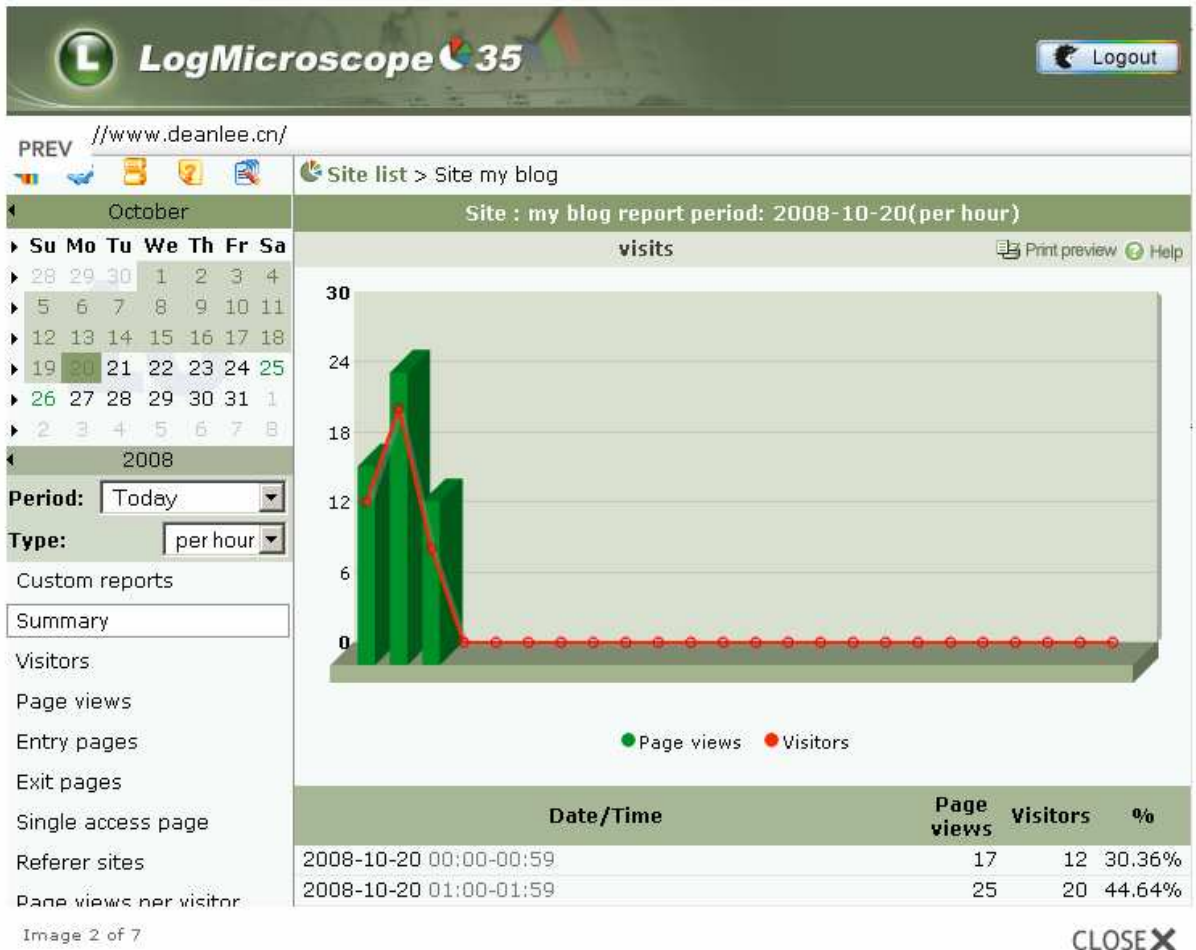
LogMicroscope 35

Logout

PREV //www.deanlee.cn/

Site list > Site my blog

October

| | Su | Mo | Tu | We | Th | Fr | Sa |
|---|---|---|---|---|---|---|---|
| | 28 | 29 | 30 | 1 | 2 | 3 | 4 |
| | 5 | 6 | 7 | 8 | 9 | 10 | 11 |
| | 12 | 13 | 14 | 15 | 16 | 17 | 18 |
| | 19 | 20 | 21 | 22 | 23 | 24 | 25 |
| | 26 | 27 | 28 | 29 | 30 | 31 | 1 |
| | 2 | 3 | 4 | 5 | 6 | 7 | 8 |

2008

Period: Today

Type: per hour

Custom reports

Summary

Visitors

Page views

Entry pages

Exit pages

Single access page

Referer sites

Page views per visitor

Site : my blog report period: 2008-10-20(per hour)

visits

Print preview Help

30
24
18
12
6
0

Page views Visitors

| Date/Time | Page views | Visitors | % |
|---|---|---|---|
| 2008-10-20 00:00-00:59 | 17 | 12 | 30.36% |
| 2008-10-20 01:00-01:59 | 25 | 20 | 44.64% |

Image 2 of 7

CLOSE